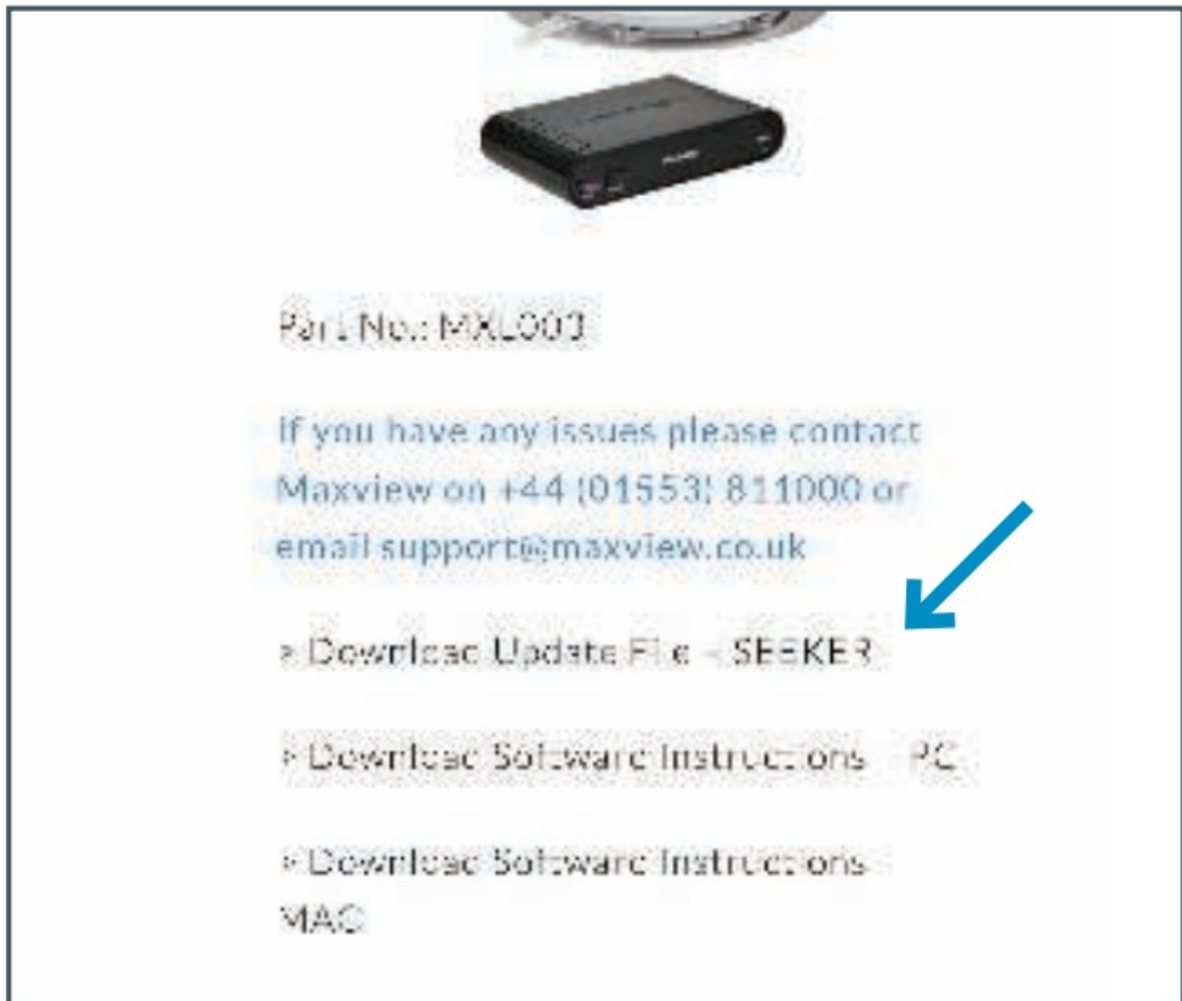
Part No.: MXL003

If you have any issues please contact Maxview on +44 (01553) 811000 or email support@maxview.co.uk

» Download Update File – SEEKER

» Download Software Instructions – PC

» Download Software Instructions – MAC